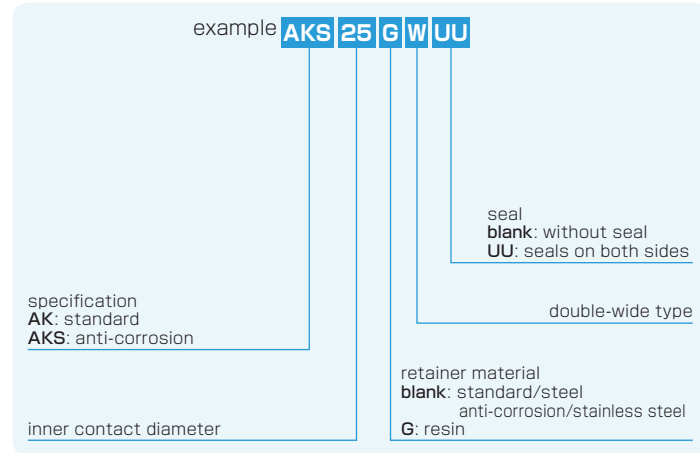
example AKS 25 G W UU

seal
blank: without seal
UU: seals on both sides

double-wide type

specification
AK: standard
AKS: anti-corrosion

retainer material
blank: standard/steel
anti-corrosion/stainless steel
G: resin

inner contact diameter